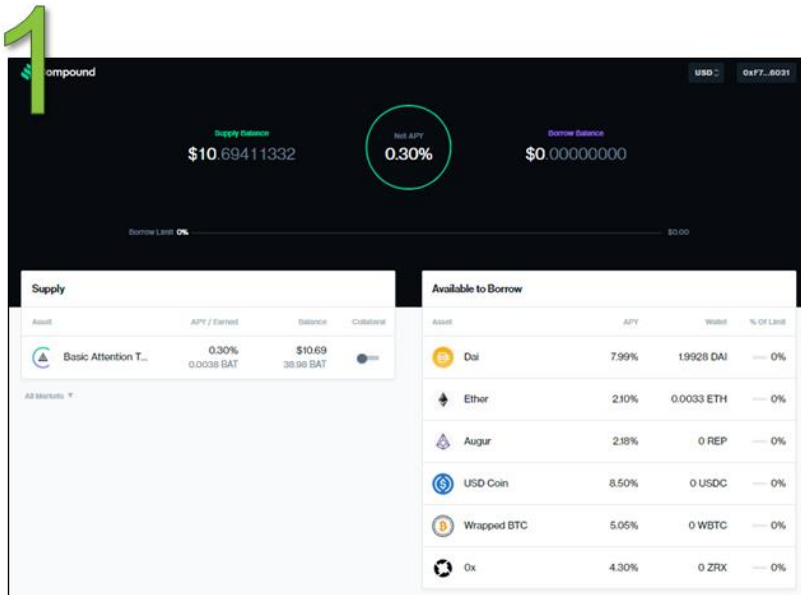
1

ompound

USD

0xF7...6031

Supply Balance
$10.69411332

Net APY
0.30%

Borrow Balance
$0.00000000

Borrow Limit 0%

$0.00

Supply

| Asset | APY / Earned | Balance | Collateral |
|---|---|---|---|
| Basic Attention T... | 0.30% 0.0038 BAT | $10.69 38.98 BAT | |

All Markets ▼

Available to Borrow

| Asset | APY | Wallet | % Of Limit |
|---|---|---|---|
| Dai | 7.99% | 1.9928 DAI | 0% |
| Ether | 2.10% | 0.0033 ETH | 0% |
| Augur | 2.18% | 0 REP | 0% |
| USD Coin | 8.50% | 0 USDC | 0% |
| Wrapped BTC | 5.05% | 0 WBTC | 0% |
| 0x | 4.30% | 0 ZRX | 0% |